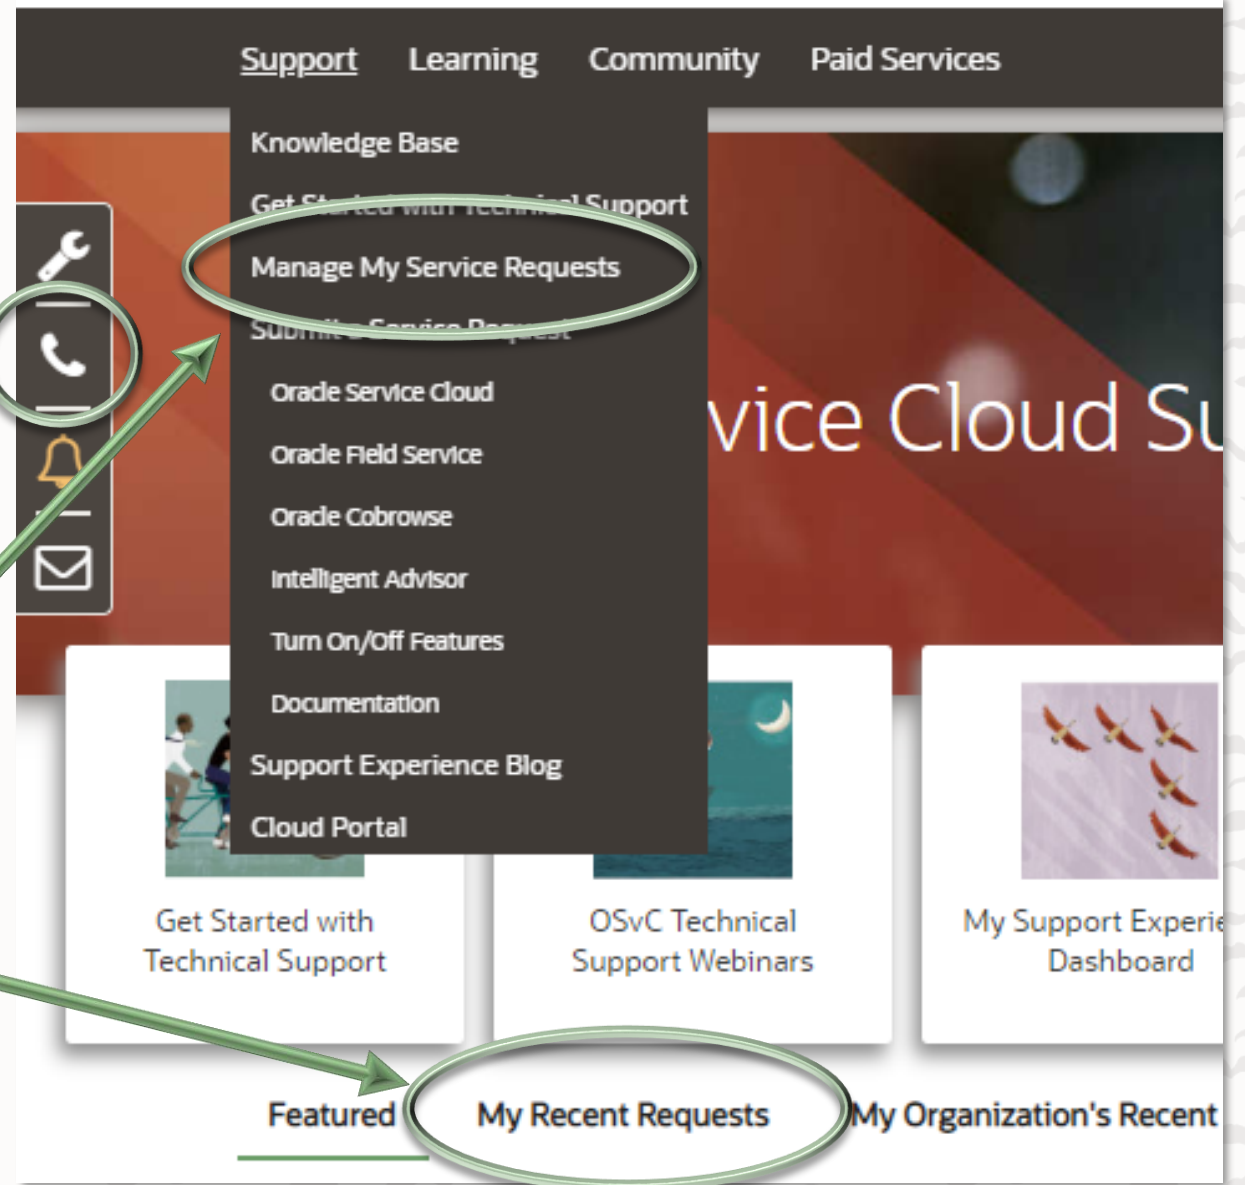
Support Learning Community Paid Services

Knowledge Base

Get Started with Technical Support

Manage My Service Requests

Submit a Service Request

Oracle Service Cloud

Oracle Field Service

Oracle Cobrowse

Intelligent Advisor

Turn On/Off Features

Documentation

Support Experience Blog

Cloud Portal

vice Cloud Su

Get Started with Technical Support

OSvC Technical Support Webinars

My Support Experie Dashboard

Featured

My Recent Requests

My Organization's Recent